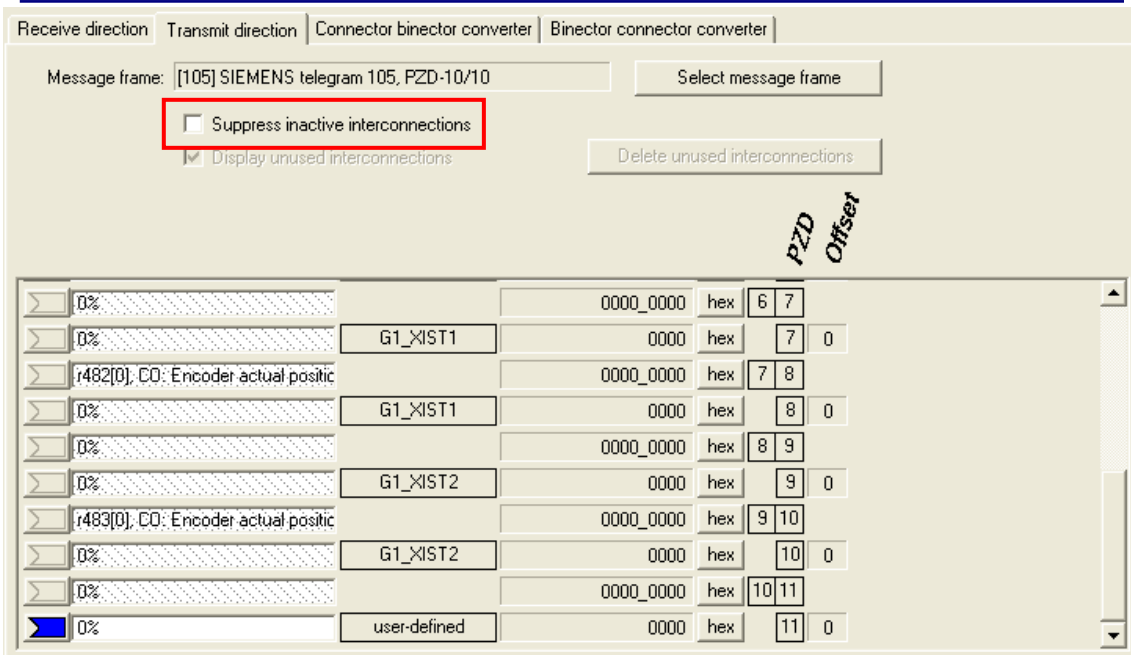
Receive direction | Transmit direction | Connector binector converter | Binector connector converter

Message frame: [105] SIEMENS telegram 105, PZD-10/10

Select message frame

Suppress inactive interconnections

Display unused interconnections

Delete unused interconnections

PZD Offset

| | | | | | | |
|---|---|---|---|---|---|---|
| 0% | | 0000_0000 | hex | 6 | 7 | |
| 0% | G1_XIST1 | 0000 | hex | | 7 | 0 |
| r482[0], CO: Encoder actual positic | | 0000_0000 | hex | 7 | 8 | |
| 0% | G1_XIST1 | 0000 | hex | | 8 | 0 |
| 0% | | 0000_0000 | hex | 8 | 9 | |
| 0% | G1_XIST2 | 0000 | hex | | 9 | 0 |
| r483[0], CO: Encoder actual positic | | 0000_0000 | hex | 9 | 10 | |
| 0% | G1_XIST2 | 0000 | hex | | 10 | 0 |
| 0% | | 0000_0000 | hex | 10 | 11 | |
| 0% | user-defined | 0000 | hex | | 11 | 0 |